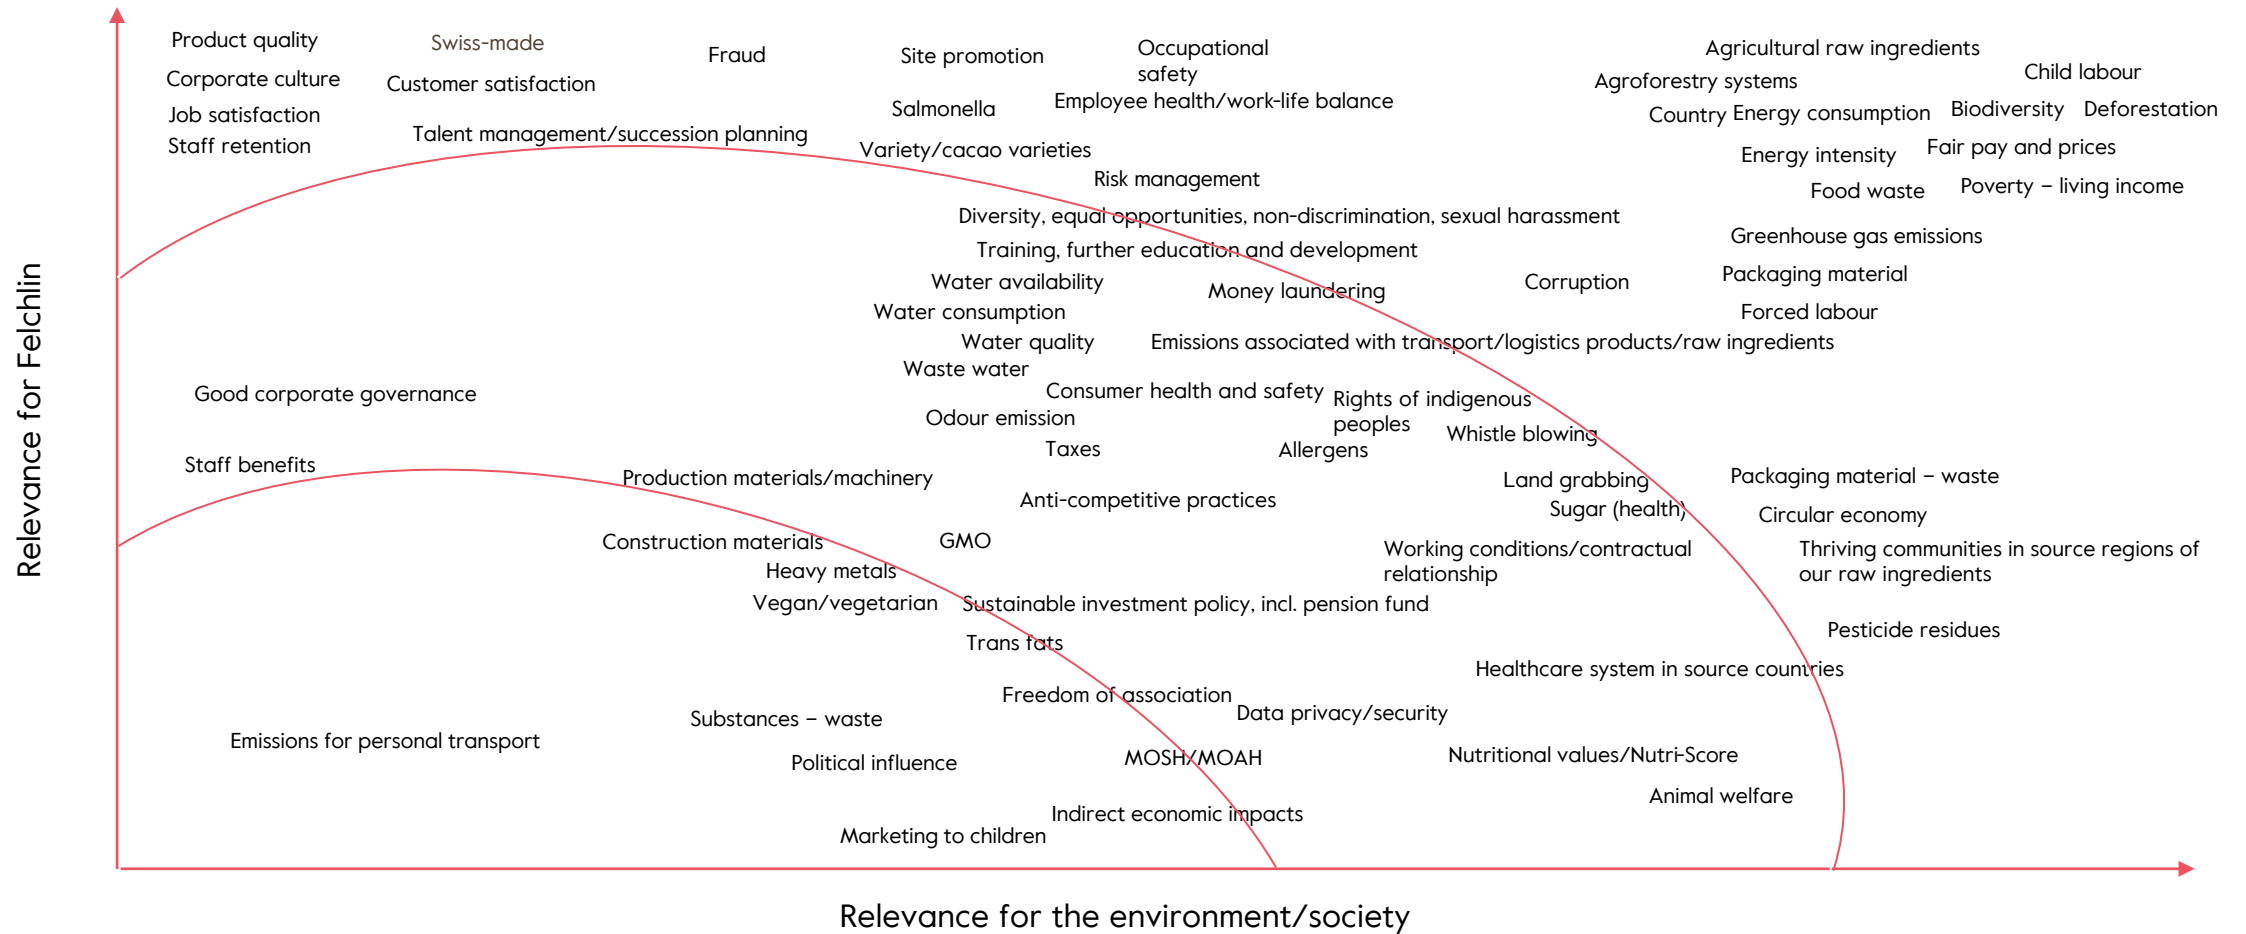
Relevance for Felchlin

Product quality
Swiss-made
Fraud
Site promotion
Occupational safety
Agricultural raw ingredients
Child labour
Corporate culture
Customer satisfaction
Agroforestry systems
Job satisfaction
Salmonella
Employee health/work-life balance
Country Energy consumption
Biodiversity
Deforestation
Staff retention
Talent management/succession planning
Variety/cacao varieties
Energy intensity
Fair pay and prices
Risk management
Food waste
Poverty – living income
Diversity, equal opportunities, non-discrimination, sexual harassment
Training, further education and development
Greenhouse gas emissions
Water availability
Money laundering
Corruption
Packaging material
Water consumption
Forced labour
Water quality
Emissions associated with transport/logistics products/raw ingredients
Waste water
Good corporate governance
Consumer health and safety
Rights of indigenous peoples
Odour emission
Whistle blowing
Taxes
Allergens
Staff benefits
Production materials/machinery
Land grabbing
Packaging material – waste
Anti-competitive practices
Sugar (health)
Circular economy
Construction materials
GMO
Working conditions/contractual relationship
Thriving communities in source regions of our raw ingredients
Heavy metals
Vegan/vegetarian
Sustainable investment policy, incl. pension fund
Pesticide residues
Trans fats
Healthcare system in source countries
Freedom of association
Substances – waste
Data privacy/security
Emissions for personal transport
Political influence
MOSH/MOAH
Nutritional values/Nutri-Score
Animal welfare
Indirect economic impacts
Marketing to children

Relevance for the environment/society